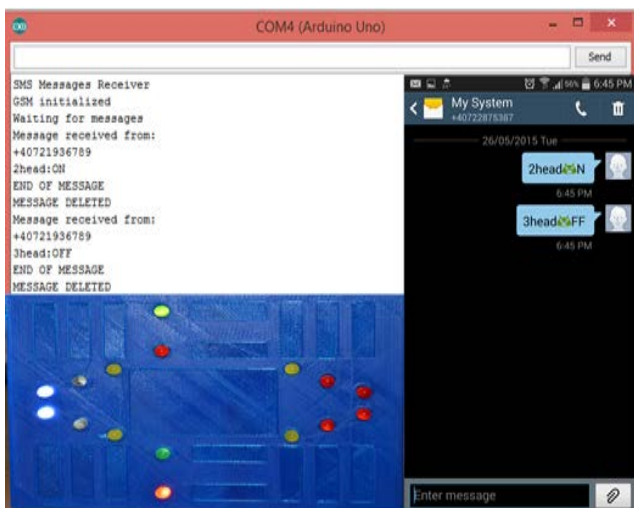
COM4 (Arduino Uno)

Send

SMS Messages Receiver
GSM initialized
Waiting for messages
Message received from:
+40721936789
2head:ON
END OF MESSAGE
MESSAGE DELETED
Message received from:
+40721936789
3head:OFF
END OF MESSAGE
MESSAGE DELETED

6:45 PM

My System
+40722875387

26/05/2015 Tue

2head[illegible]N
6:45 PM

3head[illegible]FF
6:45 PM

Enter message